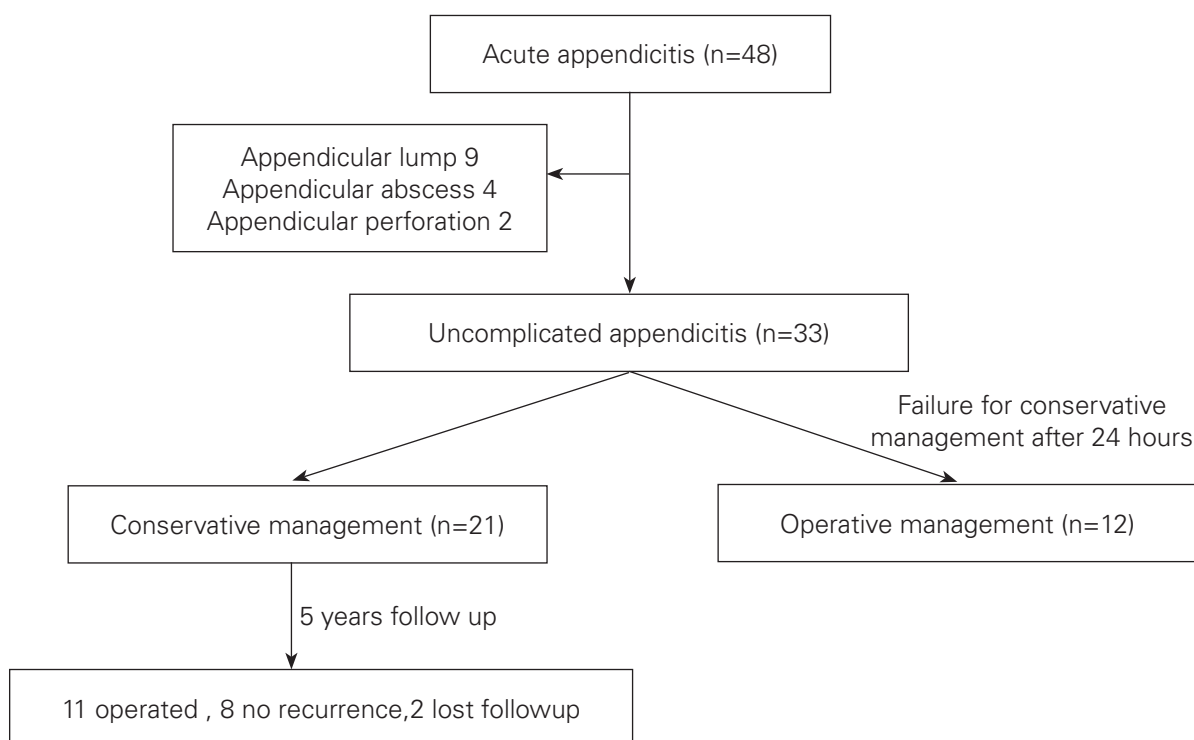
Acute appendicitis (n=48)

Appendicular lump 9
Appendicular abscess 4
Appendicular perforation 2

Uncomplicated appendicitis (n=33)

Failure for conservative management after 24 hours

Conservative management (n=21)

Operative management (n=12)

5 years follow up

11 operated , 8 no recurrence,2 lost followup